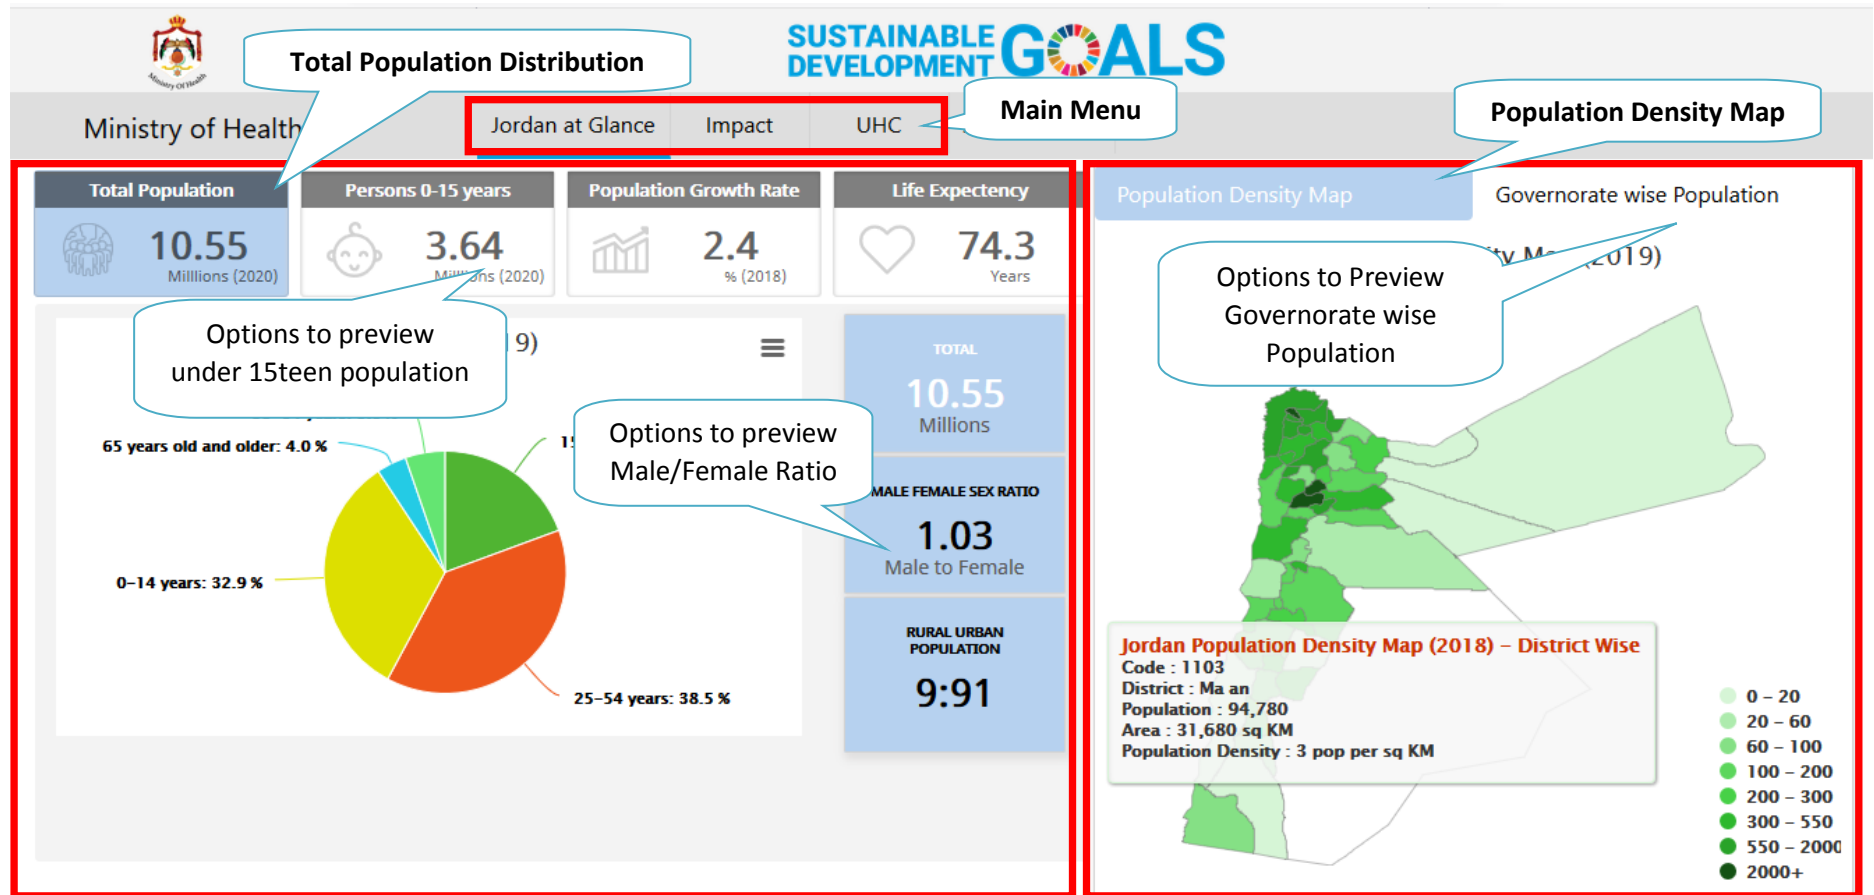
Ministry of Health

Total Population Distribution

SUSTAINABLE DEVELOPMENT GOALS

Jordan at Glance | Impact | UHC

Main Menu

Population Density Map

Ministry of Health

Total Population
10.55
Millions (2020)

Persons 0-15 years
3.64
Mi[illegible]ns (2020)

Population Growth Rate
2.4
% (2018)

Life Expectency
74.3
Years

Options to preview under 15teen population

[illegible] 9)

65 years old and older: 4.0 %

1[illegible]

0–14 years: 32.9 %

25–54 years: 38.5 %

Options to preview Male/Female Ratio

TOTAL
10.55
Millions

MALE FEMALE SEX RATIO
1.03
Male to Female

RURAL URBAN POPULATION
9:91

Population Density Map

Governorate wise Population

Options to Preview Governorate wise Population

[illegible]ty M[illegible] 2019)

Jordan Population Density Map (2018) – District Wise
Code : 1103
District : Ma an
Population : 94,780
Area : 31,680 sq KM
Population Density : 3 pop per sq KM

0 – 20
20 – 60
60 – 100
100 – 200
200 – 300
300 – 550
550 – 2000
2000+